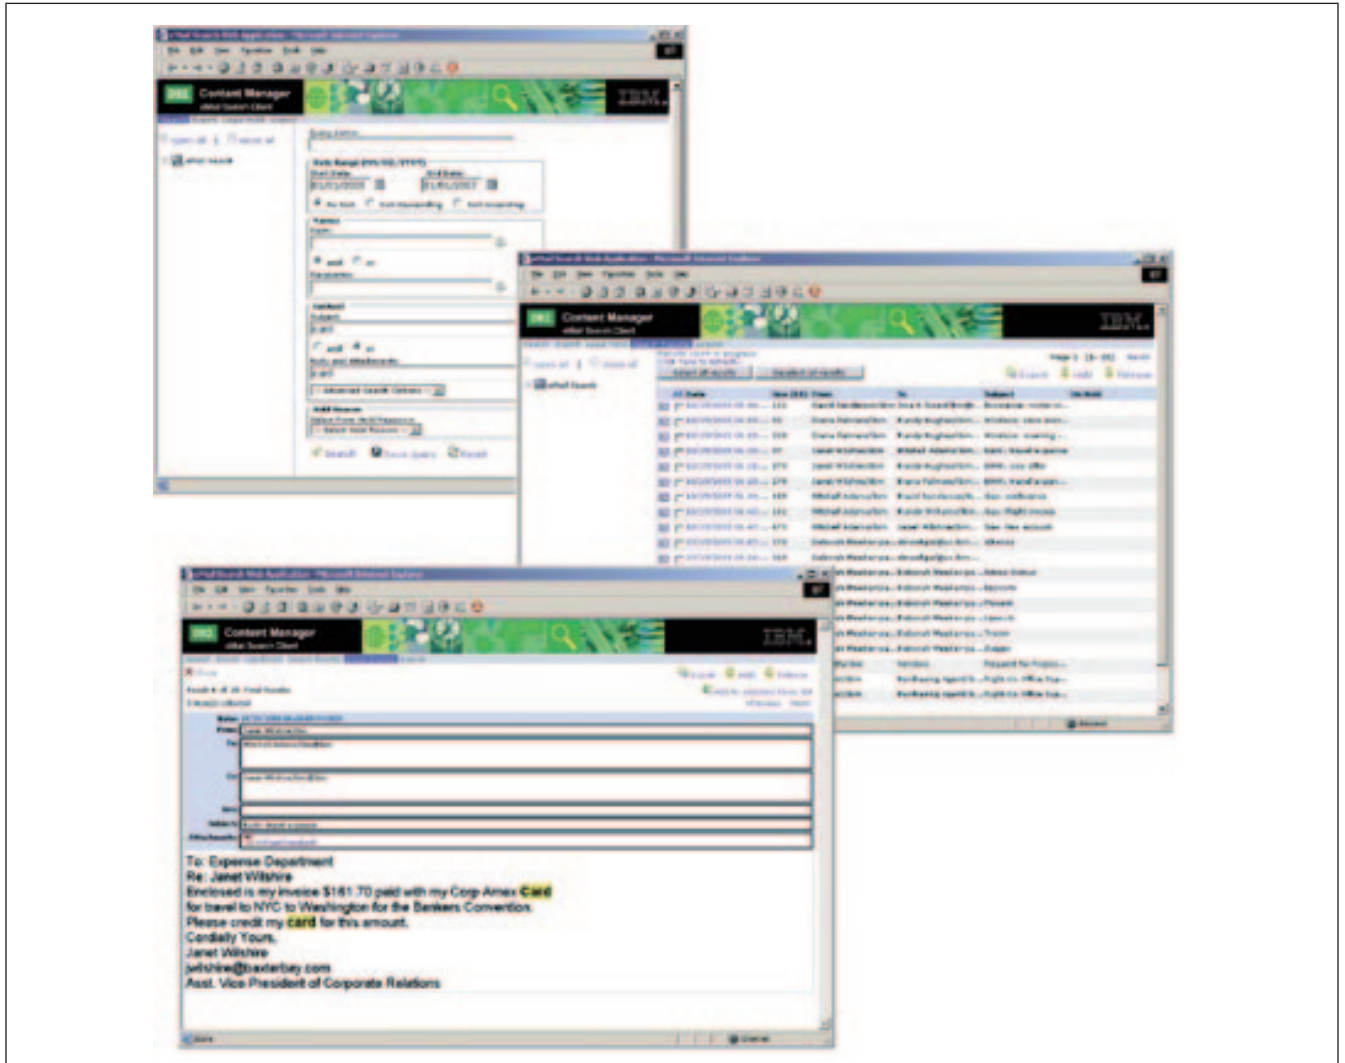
DB2 Content Manager
eMail Search Client

IBM

DB2 Content Manager
eMail Search Client

IBM

DB2 Content Manager
eMail Search Client

IBM

To: Expense Department
Re: Janet Wilshire
Enclosed is my invoice $161.70 paid with my Corp Amex Card for travel to NYC to Washington for the Bankers Convention.
Please credit my card for this amount.
Cordially Yours,
Janet Wilshire
jwilshire@baxterbay.com
Asst. Vice President of Corporate Relations